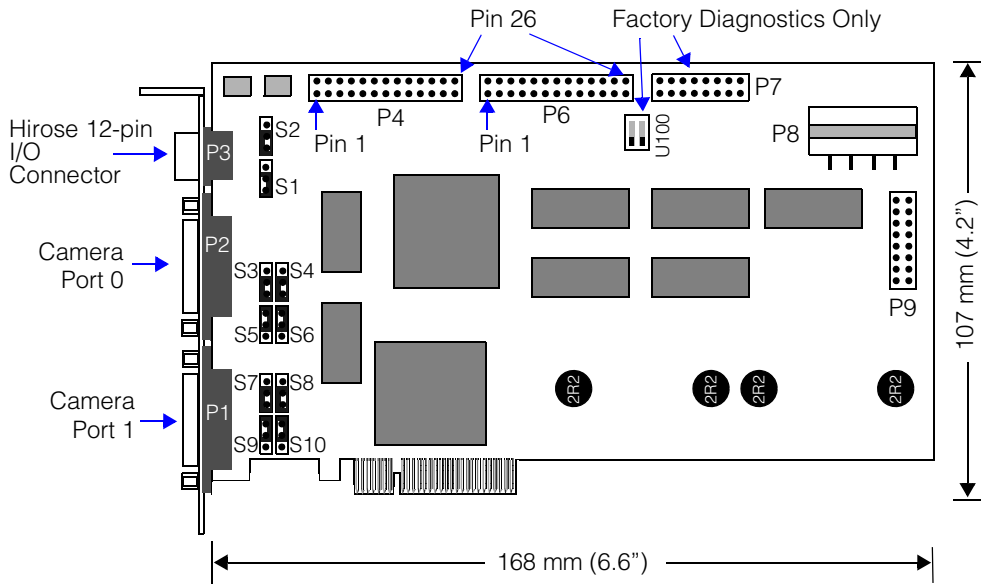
Pin 26

Factory Diagnostics Only

P7

P4

P6

P8

Pin 1

Pin 1

U100

Hirose 12-pin I/O Connector

P3

S2

S1

Camera Port 0

P2

S3

S4

S5

S6

Camera Port 1

S7

S8

P1

S9

S10

P9

2R2

2R2

2R2

2R2

107 mm (4.2")

168 mm (6.6")